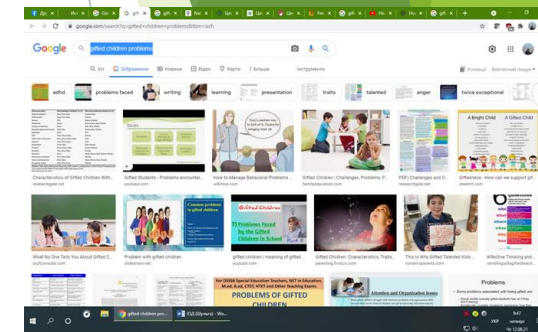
google.com/search?q=gifted+children+problems&tbm=isch

Google gifted children problems

Усі Зображення Новини Відео Карти Більше Інструменти

Колекції Безпечний пошук

adhd problems faced writing learning presentation traits talented anger twice exceptional

Characteristics of Gifted Children With... researchgate.net
Gifted Students - Problems encounter... youtube.com
How to Manage Behavioral Problems ... wikihow.com
Gifted Children | Challenges, Problems, P... familyeducation.com
(PDF) Challenges and G... researchgate.net
Giftedness - How can we support gif... slideshare.net

A Bright Child
A Gifted Child

What No One Tells You About Gifted C... stylecrave.com
Problem with gifted children youtube.com
Common problems in gifted children
Gifted children | meaning of gifted ... youtube.com
7) Problems Faced by the Gifted Children in School
Gifted Children: Characteristics, Traits... parenting.firstcry.com
This Is Why Gifted Talented Kids ... sciencealert.com
Affective Thinking and...

For CDSSE Special Education Teachers, NET in Education, M.ed, B.ed, CTET, NTET and Other Teaching Exams
PROBLEMS OF GIFTED CHILDREN
Attention and Organization Issues
Problems

gifted children pro...
УКР 9:47 четвер 12.08.21